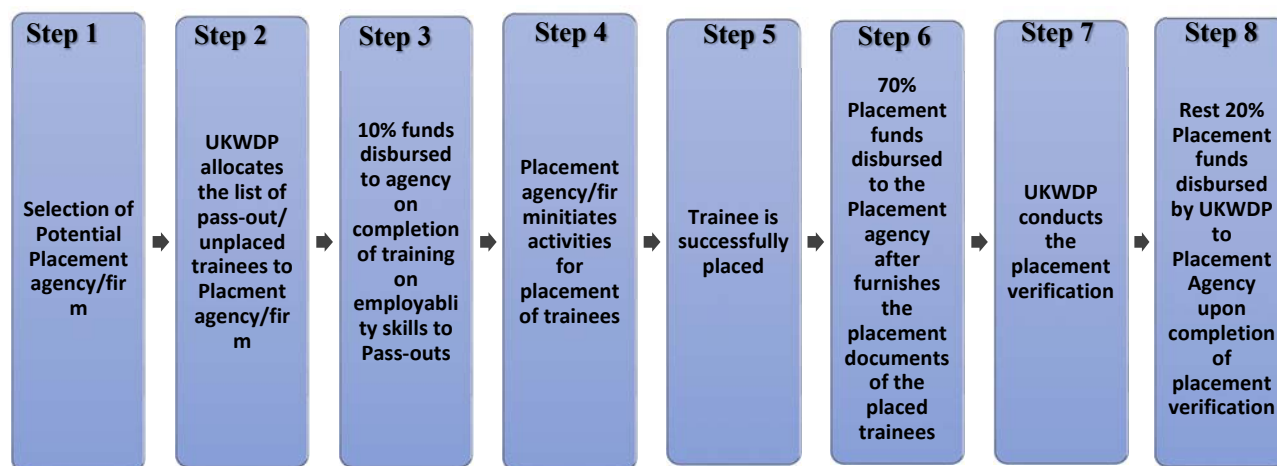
Step 1

Selection of Potential Placement agency/firm

Step 2

UKWDP allocates the list of pass-out/ unplaced trainees to Placment agency/firm

Step 3

10% funds disbursed to agency on completion of training on employablity skills to Pass-outs

Step 4

Placement agency/firminitiates activities for placement of trainees

Step 5

Trainee is successfully placed

Step 6

70% Placement funds disbursed to the Placement agency after furnishes the placement documents of the placed trainees

Step 7

UKWDP conducts the placement verification

Step 8

Rest 20% Placement funds disbursed by UKWDP to Placement Agency upon completion of placement verification